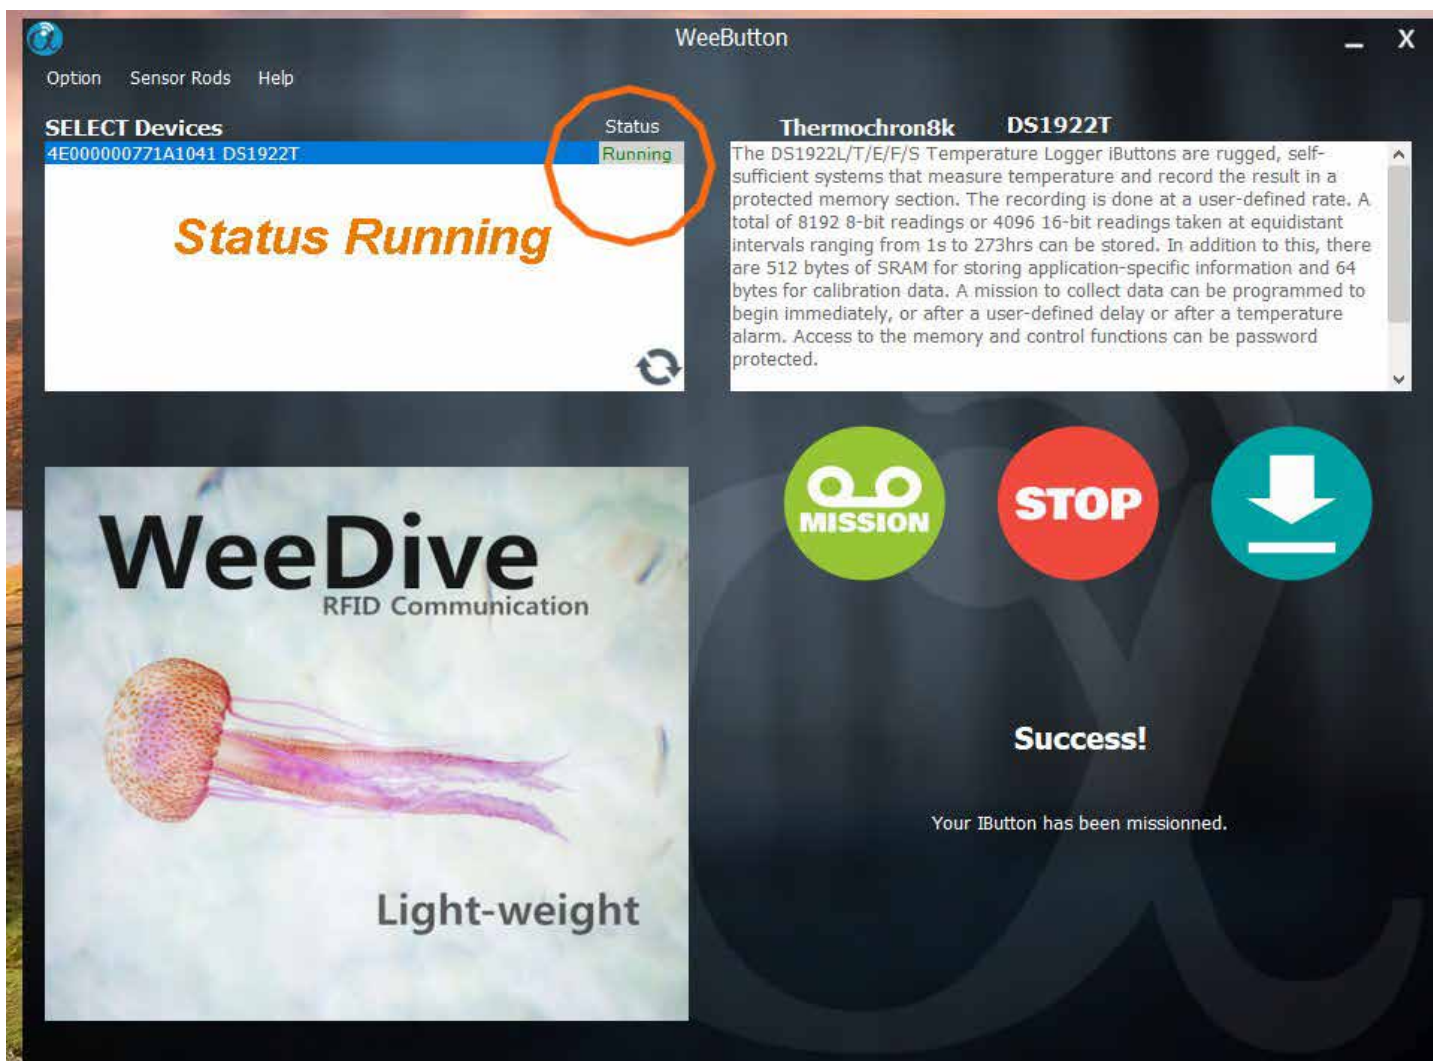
WeeButton

Option Sensor Rods Help

SELECT Devices

Status

4E000000771A1041 DS1922T Running

Status Running

Thermochron8k DS1922T

The DS1922L/T/E/F/S Temperature Logger iButtons are rugged, self-sufficient systems that measure temperature and record the result in a protected memory section. The recording is done at a user-defined rate. A total of 8192 8-bit readings or 4096 16-bit readings taken at equidistant intervals ranging from 1s to 273hrs can be stored. In addition to this, there are 512 bytes of SRAM for storing application-specific information and 64 bytes for calibration data. A mission to collect data can be programmed to begin immediately, or after a user-defined delay or after a temperature alarm. Access to the memory and control functions can be password protected.

WeeDive
RFID Communication

Light-weight

MISSION

STOP

Success!

Your IButton has been missionned.